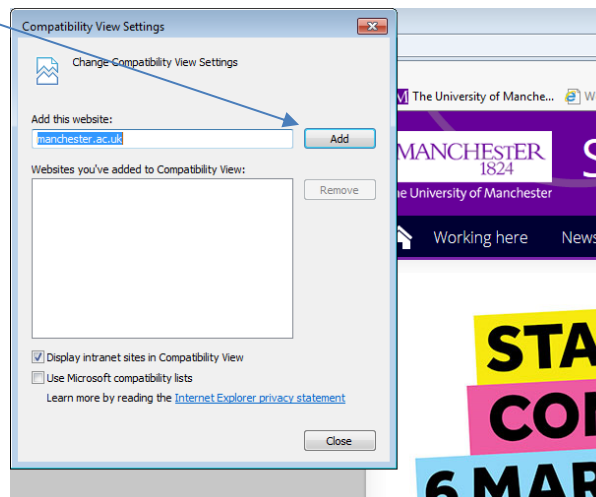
Compatibility View Settings

Change Compatibility View Settings

Add this website:

manchester.ac.uk

Add

Websites you've added to Compatibility View:

Remove

Display intranet sites in Compatibility View

Use Microsoft compatibility lists

Learn more by reading the Internet Explorer privacy statement

Close

The University of Manche...

MANCHESTER 1824

he University of Manchester

Working here

News

STA

CO

6 MAR